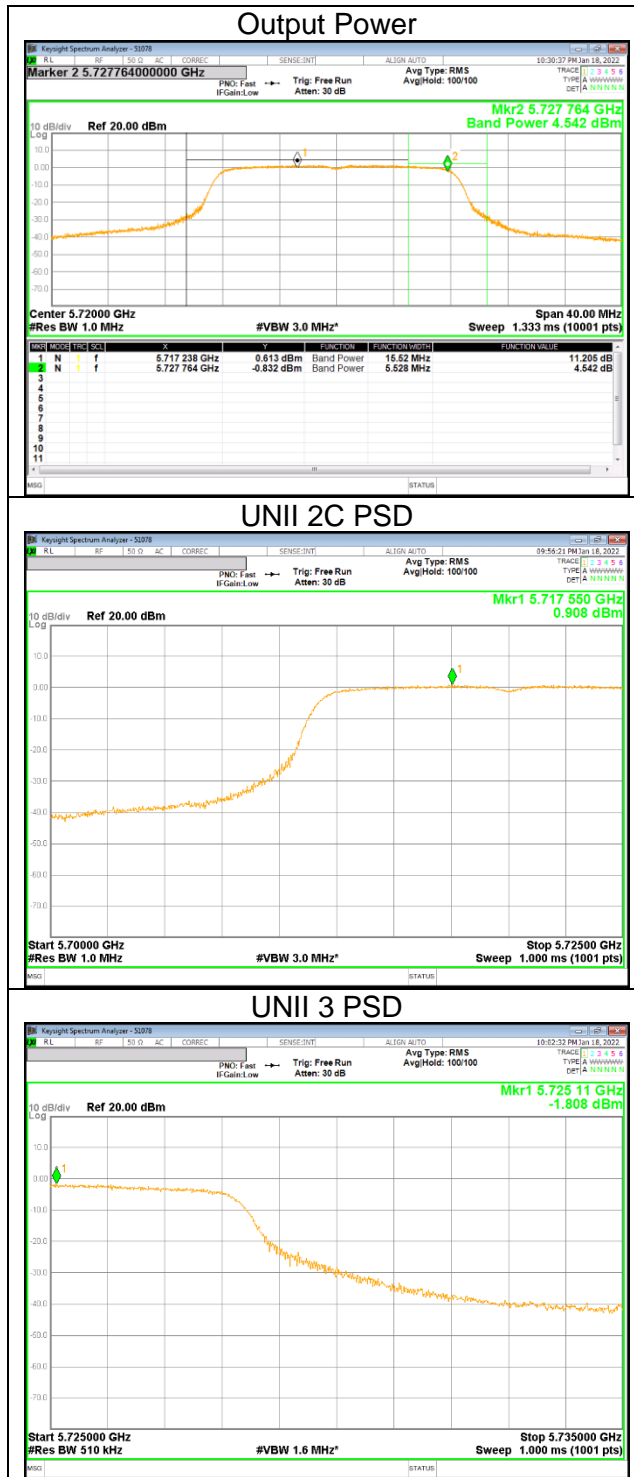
Output Power

Keysight Spectrum Analyzer - 51078
RL RF 50 Ω AC CORREC SENSE:INT ALIGN AUTO 10:30:37 PM Jan 18, 2022
Marker 2 5.727764000000 GHz
PNO: Fast IFGain:Low
Trig: Free Run
Atten: 30 dB
Avg Type: RMS
Avg|Hold: 100/100
TRACE 1 2 3 4 5 6
TYPE A WWWWWW
DET A N N N N N

Mkr2 5.727 764 GHz
Band Power 4.542 dBm

10 dB/div Ref 20.00 dBm
Log
10.0
0.00
-10.0
-20.0
-30.0
-40.0
-50.0
-60.0
-70.0

Center 5.72000 GHz
#Res BW 1.0 MHz
#VBW 3.0 MHz*
Span 40.00 MHz
Sweep 1.333 ms (10001 pts)

| MKR | MODE | TRC | SCL | X | Y | FUNCTION | FUNCTION WIDTH | FUNCTION VALUE |
|---|---|---|---|---|---|---|---|---|
| 1 | N | 1 | f | 5.717 238 GHz | 0.613 dBm | Band Power | 15.52 MHz | 11.205 dB |
| 2 | N | 1 | f | 5.727 764 GHz | -0.832 dBm | Band Power | 5.528 MHz | 4.542 dB |
| 3 | | | | | | | | |
| 4 | | | | | | | | |
| 5 | | | | | | | | |
| 6 | | | | | | | | |
| 7 | | | | | | | | |
| 8 | | | | | | | | |
| 9 | | | | | | | | |
| 10 | | | | | | | | |
| 11 | | | | | | | | |

MSG STATUS

UNII 2C PSD

Keysight Spectrum Analyzer - 51078
RL RF 50 Ω AC CORREC SENSE:INT ALIGN AUTO 09:56:21 PM Jan 18, 2022
PNO: Fast IFGain:Low
Trig: Free Run
Atten: 30 dB
Avg Type: RMS
Avg|Hold: 100/100
TRACE 1 2 3 4 5 6
TYPE A WWWWWW
DET A N N N N N

Mkr1 5.717 550 GHz
0.908 dBm

10 dB/div Ref 20.00 dBm
Log
10.0
0.00
-10.0
-20.0
-30.0
-40.0
-50.0
-60.0
-70.0

Start 5.70000 GHz
#Res BW 1.0 MHz
#VBW 3.0 MHz*
Stop 5.72500 GHz
Sweep 1.000 ms (1001 pts)

MSG STATUS

UNII 3 PSD

Keysight Spectrum Analyzer - 51078
RL RF 50 Ω AC CORREC SENSE:INT ALIGN AUTO 10:02:32 PM Jan 18, 2022
PNO: Fast IFGain:Low
Trig: Free Run
Atten: 30 dB
Avg Type: RMS
Avg|Hold: 100/100
TRACE 1 2 3 4 5 6
TYPE A WWWWWW
DET A N N N N N

Mkr1 5.725 11 GHz
-1.808 dBm

10 dB/div Ref 20.00 dBm
Log
10.0
0.00
-10.0
-20.0
-30.0
-40.0
-50.0
-60.0
-70.0

Start 5.725000 GHz
#Res BW 510 kHz
#VBW 1.6 MHz*
Stop 5.735000 GHz
Sweep 1.000 ms (1001 pts)

MSG STATUS